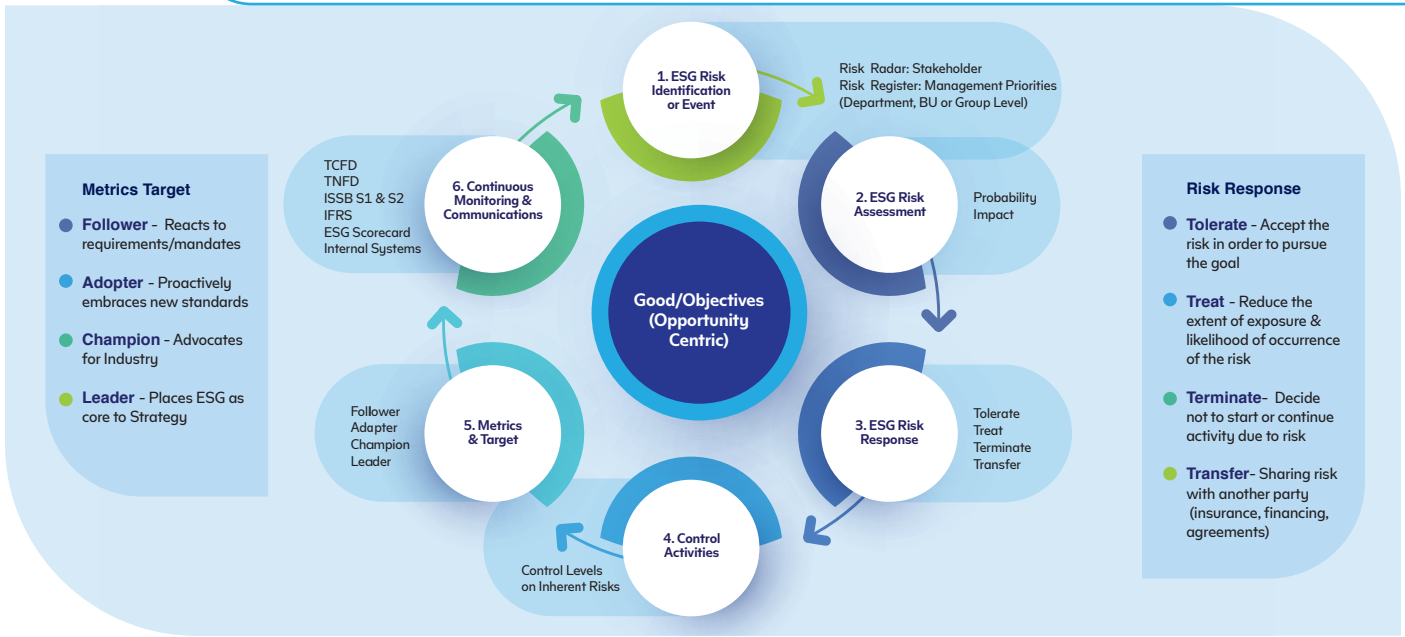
Metrics Target

Follower - Reacts to requirements/mandates

Adopter - Proactively embraces new standards

Champion - Advocates for Industry

Leader - Places ESG as core to Strategy

1. ESG Risk Identification or Event

Risk Radar: Stakeholder
Risk Register: Management Priorities (Department, BU or Group Level)

2. ESG Risk Assessment

Probability
Impact

3. ESG Risk Response

Tolerate
Treat
Terminate
Transfer

4. Control Activities

Control Levels on Inherent Risks

5. Metrics & Target

Follower
Adapter
Champion
Leader

6. Continuous Monitoring & Communications

TCFD
TNFD
ISSB S1 & S2
IFRS
ESG Scorecard
Internal Systems

Good/Objectives (Opportunity Centric)

Risk Response

Tolerate - Accept the risk in order to pursue the goal

Treat - Reduce the extent of exposure & likelihood of occurrence of the risk

Terminate- Decide not to start or continue activity due to risk

Transfer- Sharing risk with another party (insurance, financing, agreements)